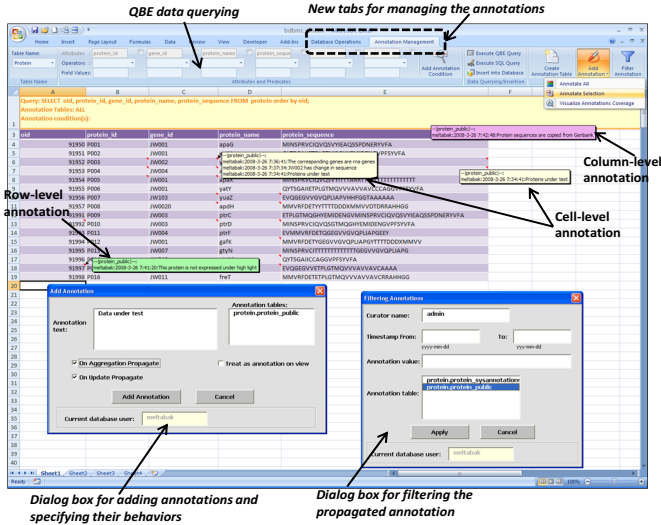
QBE data querying

New tabs for managing the annotations

Home Insert Page Layout Formulas Data Review View Developer Add-Ins Database Operations Annotation Management

Table Name: Attributes: protein_id gene_id protein_name protein_seque

Protein Operators:

Value: Field Values:

Table Name

Attributes and Predicates

Add Annotation Condition

Execute QBE Query

Execute SQL Query

Insert into Database

Data Querying/Insertion

Create Annotation Table

Add Annotation

Filter Annotation

Annotate All

Annotate Selection

Visualize Annotations Coverage

A B C D E F

Query: SELECT oid, protein_id, gene_id, protein_name, protein_sequence FROM protein order by oid;

Annotation Tables: ALL

Annotation condition(s):

| oid | protein_id | gene_id | protein_name | protein_sequence |
|---|---|---|---|---|
| 91950 | P001 | JW001 | apaG | MINSPRVCIQVQSVYIEAQSSPDNERYVFA |
| 91951 | P002 | JW001 | apaH | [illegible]VPFSYVFA |
| 91952 | P003 | JW002 | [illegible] | |
| 91953 | P004 | JW004 | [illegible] | |
| 91954 | P005 | JW001 | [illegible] | |
| 91955 | P006 | JW001 | yaty | QYTSGAIETPLGTMQVVVAVVCCAGGVYVPFSYVFA |
| 91956 | P007 | JW103 | yuaZ | EVQGEGVVGVQPLIAPVHHFGGTAAAAAA |
| 91957 | P008 | JW0020 | apdH | MMVRFDETYYTTTTDDDXMMVVDTDRRAHHGG |
| 91958 | P009 | JW001 | ptrC | ETPLGTMQGHYEMIDENGVMINSPRVCIQVQSVYIEAQSSPDNERYVFA |
| 91959 | P010 | JW003 | ptrD | MINSPRVCIQVQSGTMQGHYEMIDENGVPFSYVFA |
| 91960 | P011 | JW004 | ptrF | EVMMVRFDETQGEGVVGVQPLIAPGEEY |
| 91994 | P011 | JW001 | gafK | MMVRFDETYGEGVVGVQPLIAPGYTTTTDDDXMMVV |
| 91995 | P01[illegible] | JW007 | gtyN | MINSPRVCITTTTTTTTTTTGEGVVGVQPLIAPG |
| 91996 | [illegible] | | | QYTSGAIETPLCAGGVVPFSYVFA |
| 91997 | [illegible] | | | EVQGEGVVETPLGTMQVVVAVVCAAAA |
| 91998 | P016 | JW011 | freT | MMVRFDETETPLGTMQVVVAVVCRRAHHGG |

---[protein_public]---
meltabak:2008-3-26 7:36:41:The corresponding genes are rna genes
meltabak:2008-3-26 7:37:34:JW002 has change in sequence
meltabak:2008-3-26 7:34:41:Proteins under test

---[protein_public]---
meltabak:2008-3-26 7:42:48:Protein sequences are copied from GenBank

---[protein_public]---
meltabak:2008-3-26 7:34:41:Proteins under test

---[protein_public]---
meltabak:2008-3-26 7:41:20:This protein is not expressed under high light

Column-level annotation

Row-level annotation

Cell-level annotation

Add Annotation

Annotation text: Data under test

Annotation tables: protein.protein_public

On Aggregation Propagate

Treat as annotation on view

On Update Propagate

Add Annotation

Cancel

Current database user: meltabak

Filtering Annotations

Curator name: admin

Timestamp From: yyyy-mm-dd To: yyy-mm-dd

Annotation value:

Annotation table: protein.protein_sysannotations protein.protein_public

Apply

Cancel

Current database user: meltabak

Sheet1 Sheet2 Sheet3 Sheet4

Ready

100%

Dialog box for adding annotations and specifying their behaviors

Dialog box for filtering the propagated annotation